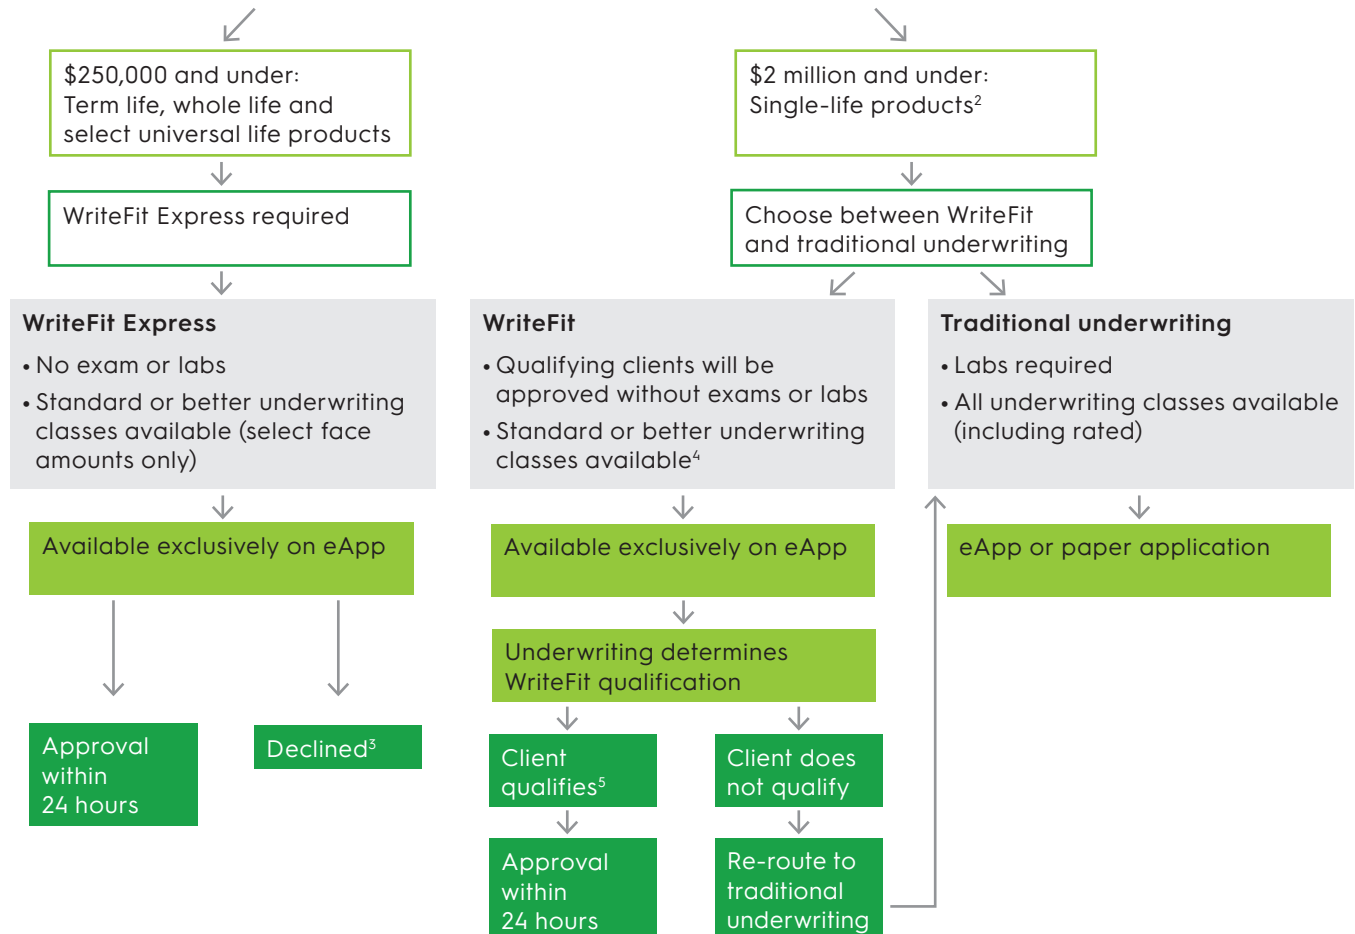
$250,000 and under:
Term life, whole life and select universal life products

WriteFit Express required

WriteFit Express

• No exam or labs

• Standard or better underwriting classes available (select face amounts only)

Available exclusively on eApp

Approval within 24 hours

Declined$^3$

$2 million and under:
Single-life products$^2$

Choose between WriteFit and traditional underwriting

WriteFit

• Qualifying clients will be approved without exams or labs

• Standard or better underwriting classes available$^4$

Available exclusively on eApp

Underwriting determines WriteFit qualification

Client qualifies$^5$

Approval within 24 hours

Client does not qualify

Re-route to traditional underwriting

Traditional underwriting

• Labs required

• All underwriting classes available (including rated)

eApp or paper application